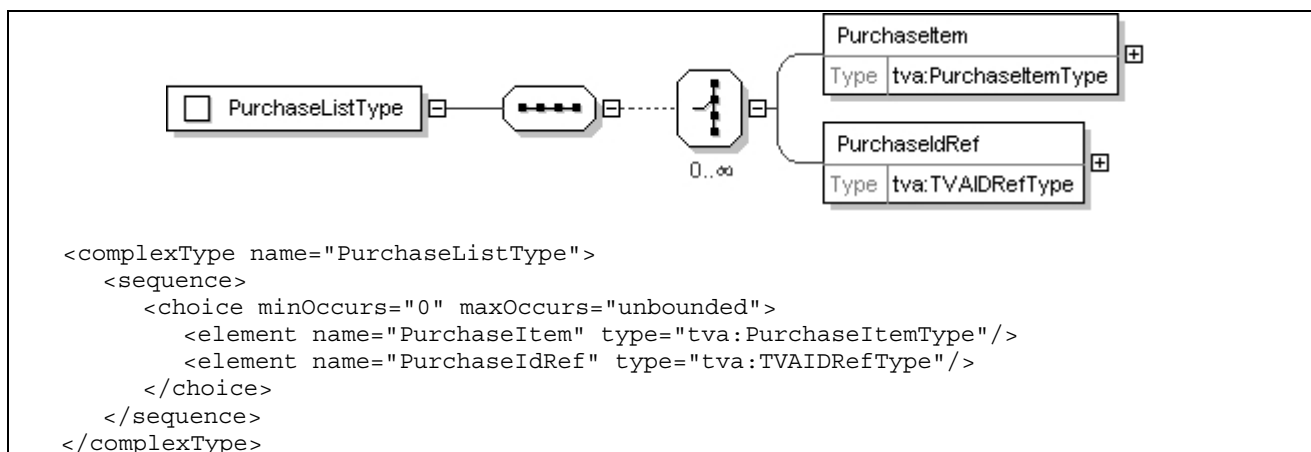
PurchaseListType

0..∞

PurchaseItem
Type tva:PurchaseItemType

PurchaseIdRef
Type tva:TVAIDRefType

<complexType name="PurchaseListType">
<sequence>
<choice minOccurs="0" maxOccurs="unbounded">
<element name="PurchaseItem" type="tva:PurchaseItemType"/>
<element name="PurchaseIdRef" type="tva:TVAIDRefType"/>
</choice>
</sequence>
</complexType>